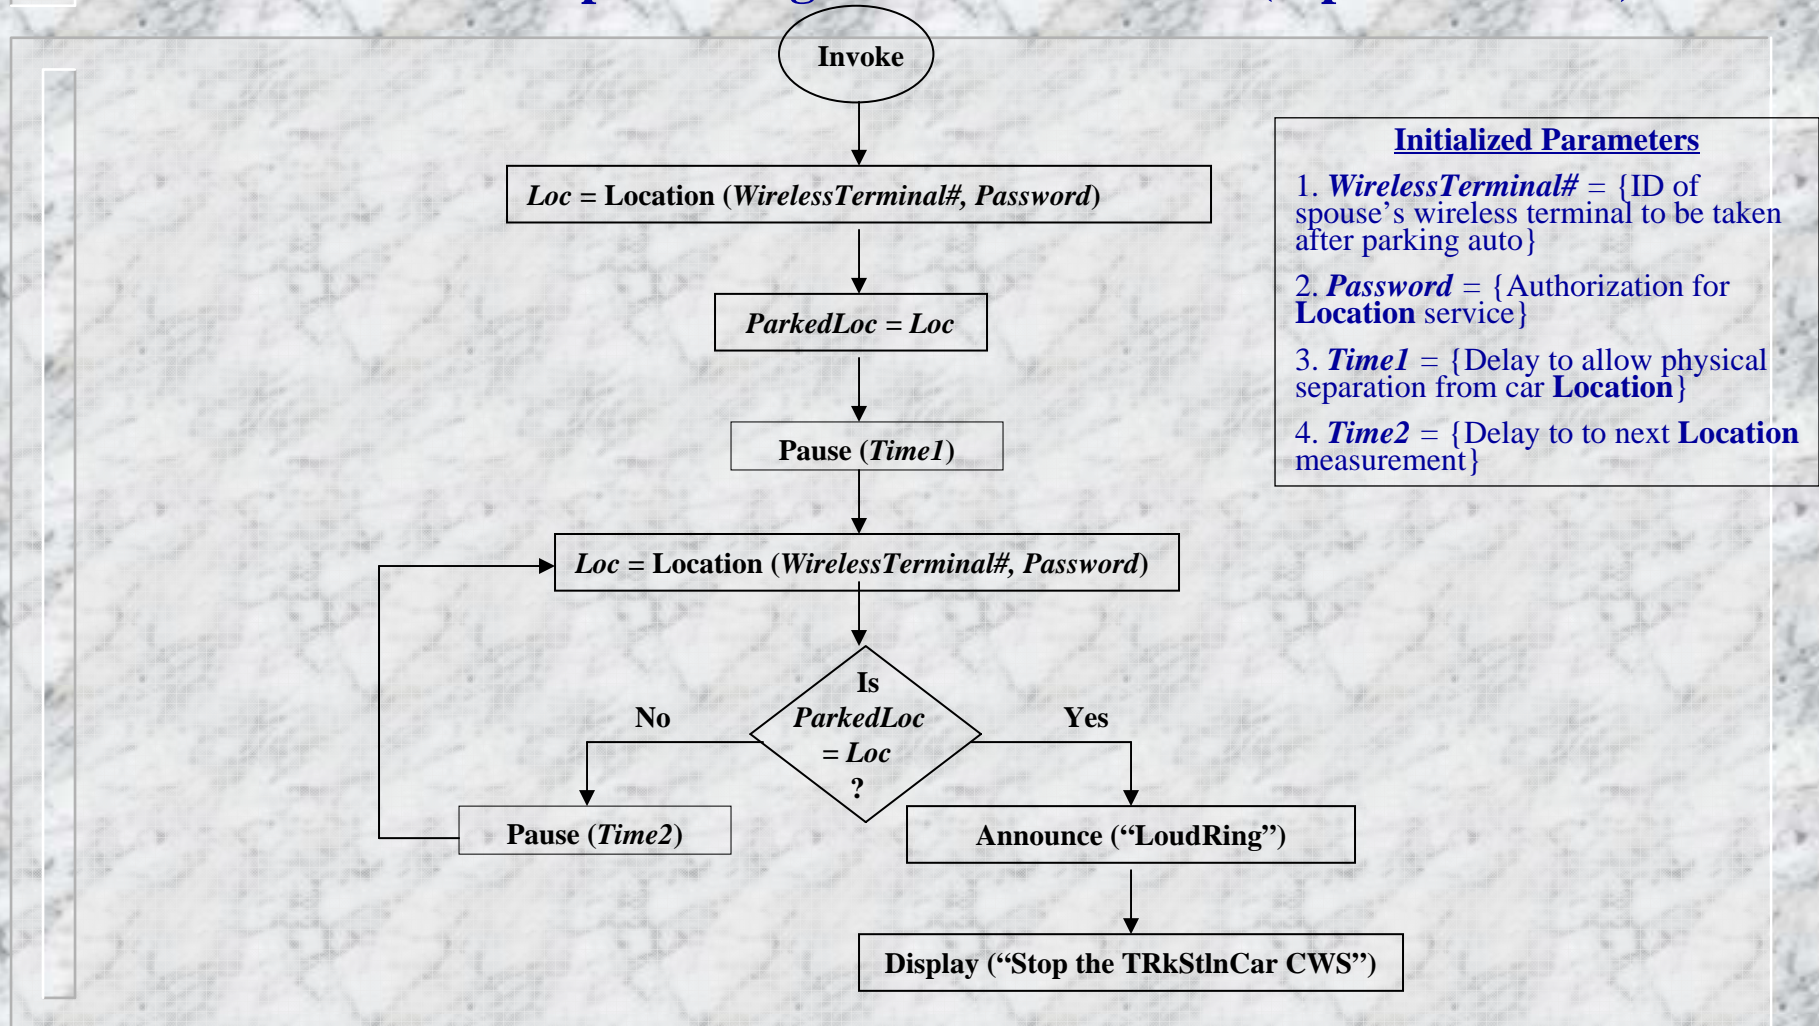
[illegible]

Invoke

Loc = Location (WirelessTerminal#, Password)

ParkedLoc = Loc

Pause (Time1)

Loc = Location (WirelessTerminal#, Password)

Is ParkedLoc = Loc ?

No

Yes

Pause (Time2)

Announce ("LoudRing")

Display ("Stop the TRkStlnCar CWS")

Initialized Parameters

1. WirelessTerminal# = {ID of spouse's wireless terminal to be taken after parking auto}

2. Password = {Authorization for Location service}

3. Time1 = {Delay to allow physical separation from car Location}

4. Time2 = {Delay to to next Location measurement}